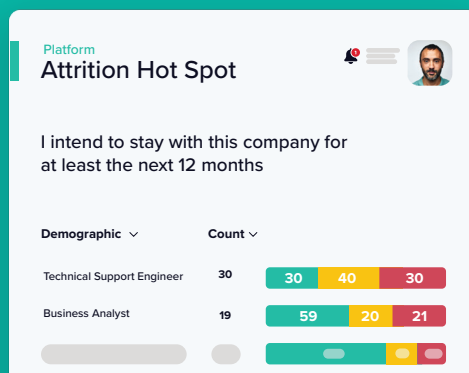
Platform
Attrition Hot Spot

1

I intend to stay with this company for at least the next 12 months

| Demographic | Count | |
|---|---|---|
| Technical Support Engineer | 30 | 30 40 30 |
| Business Analyst | 19 | 59 20 21 |